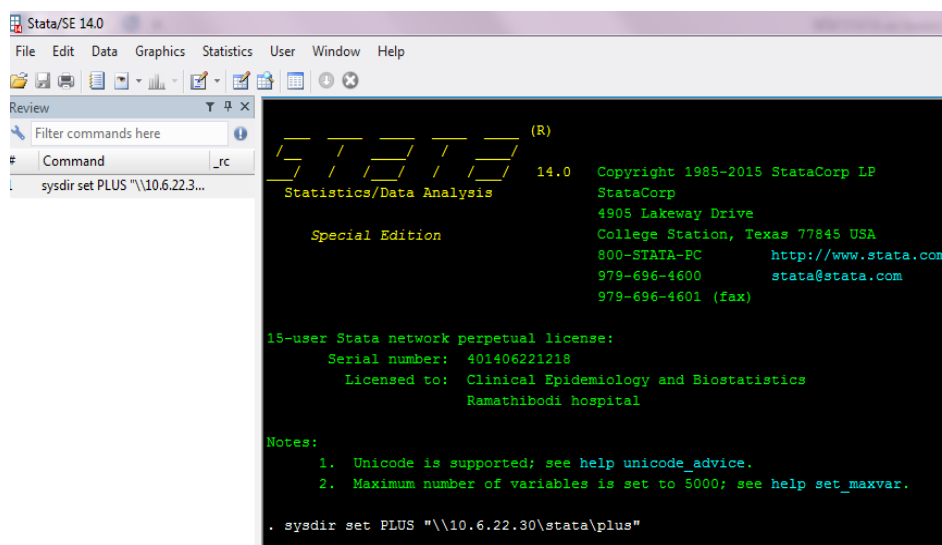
Stata/SE 14.0

File Edit Data Graphics Statistics User Window Help

Review

Filter commands here

| # | Command | _rc |
|---|---|---|
| 1 | sysdir set PLUS "\\10.6.22.3... | |

___  ____  ____  ____  ____ (R)
/__    /   ____/   /   ____/
___/   /   /___/   /   /___/   14.0   Copyright 1985-2015 StataCorp LP
Statistics/Data Analysis            StataCorp
4905 Lakeway Drive
Special Edition            College Station, Texas 77845 USA
800-STATA-PC        http://www.stata.com
979-696-4600        stata@stata.com
979-696-4601 (fax)

15-user Stata network perpetual license:
Serial number: 401406221218
Licensed to: Clinical Epidemiology and Biostatistics
Ramathibodi hospital

Notes:
1. Unicode is supported; see help unicode_advice.
2. Maximum number of variables is set to 5000; see help set_maxvar.

. sysdir set PLUS "\\10.6.22.30\stata\plus"